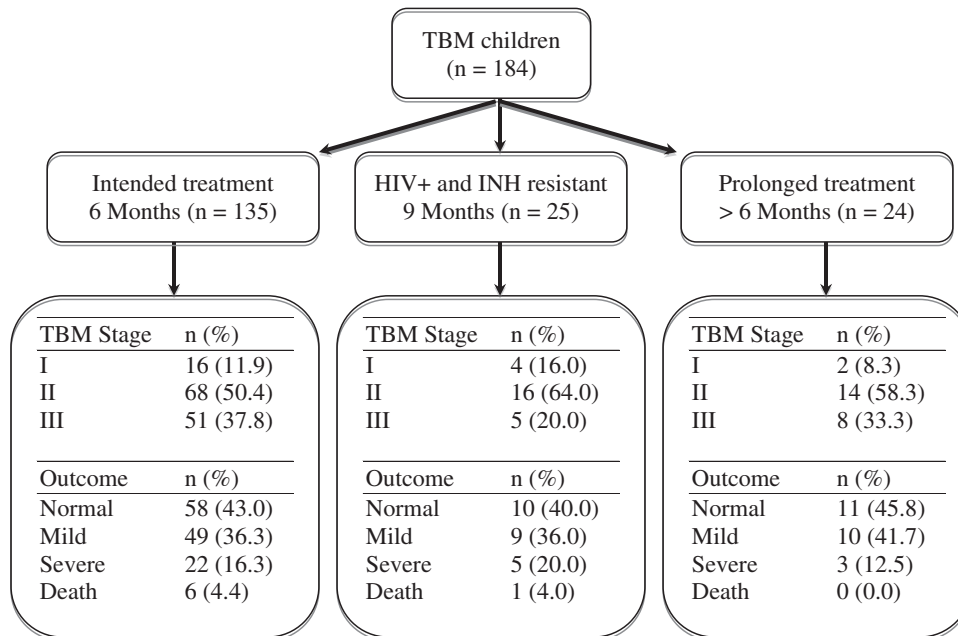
TBM children
(n = 184)

Intended treatment
6 Months (n = 135)

| TBM Stage | n (%) |
|---|---|
| I | 16 (11.9) |
| II | 68 (50.4) |
| III | 51 (37.8) |

| Outcome | n (%) |
|---|---|
| Normal | 58 (43.0) |
| Mild | 49 (36.3) |
| Severe | 22 (16.3) |
| Death | 6 (4.4) |

HIV+ and INH resistant
9 Months (n = 25)

| TBM Stage | n (%) |
|---|---|
| I | 4 (16.0) |
| II | 16 (64.0) |
| III | 5 (20.0) |

| Outcome | n (%) |
|---|---|
| Normal | 10 (40.0) |
| Mild | 9 (36.0) |
| Severe | 5 (20.0) |
| Death | 1 (4.0) |

Prolonged treatment
> 6 Months (n = 24)

| TBM Stage | n (%) |
|---|---|
| I | 2 (8.3) |
| II | 14 (58.3) |
| III | 8 (33.3) |

| Outcome | n (%) |
|---|---|
| Normal | 11 (45.8) |
| Mild | 10 (41.7) |
| Severe | 3 (12.5) |
| Death | 0 (0.0) |